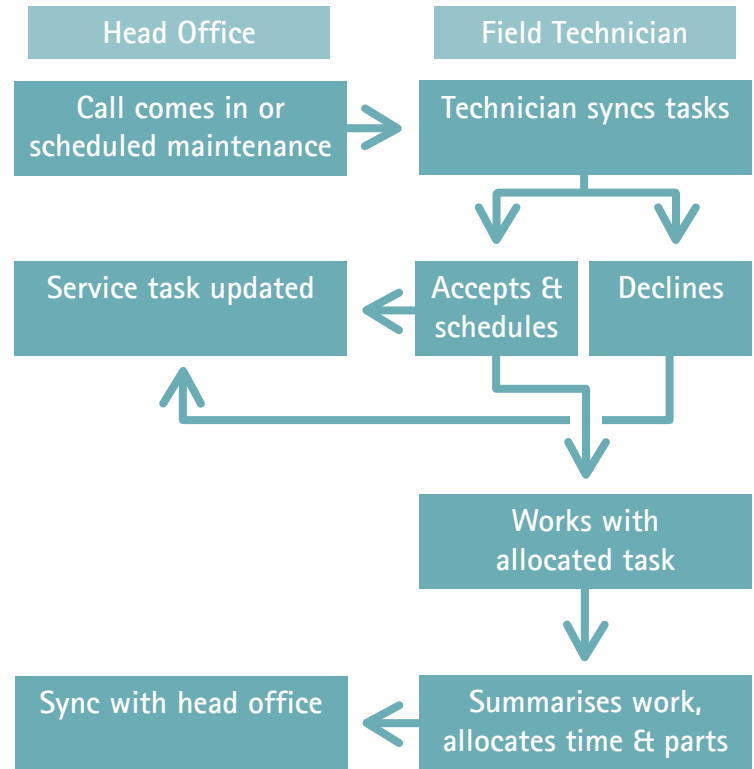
Head Office

Field Technician

Call comes in or scheduled maintenance

Technician syncs tasks

Service task updated

Accepts & schedules

Declines

Works with allocated task

Sync with head office

Summarises work, allocates time & parts